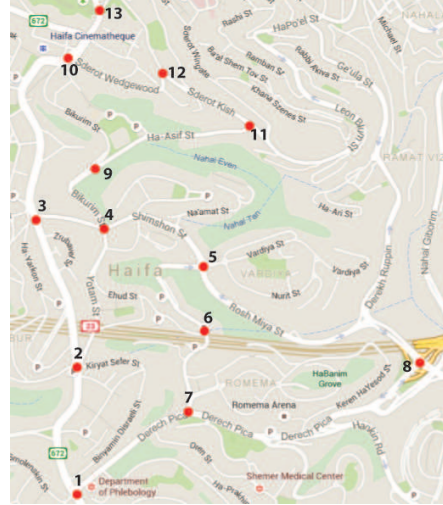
672
13
Haifa Cinematheque
10
Sderot Wedgewood
12
Sderot Kish
Rashi St
HaPo'el St
Rural Shem Tov St
Bamban St
Rabbi Akiva St
Ge'ula St
Khana Szenes St
Leon Blum St
11
Bikurim St
Ha-Asif St
Nahal Even
9
3
4
Bikurim St
Shimshon St
Na'amat St
Nahal Tan
Ha-Ari St
Ha-Yarkon St
Yotam St
Haifa
5
Vardiya St
VARDIYA
Vardiya St
Ehud St
Nurit St
Derech Ruppin
Rosh Miya St
23
6
2
Kiryat Sefer St
ROMEMA
HaBaram Grove
8
7
Romema Arena
Derech Pica
Derech Pica
Keren HaYesod St
Hankin Rd
Binyamin Disraeli St
672
1
Department of Phlebology
Sheiner Medical Center
Ha-Palmach St